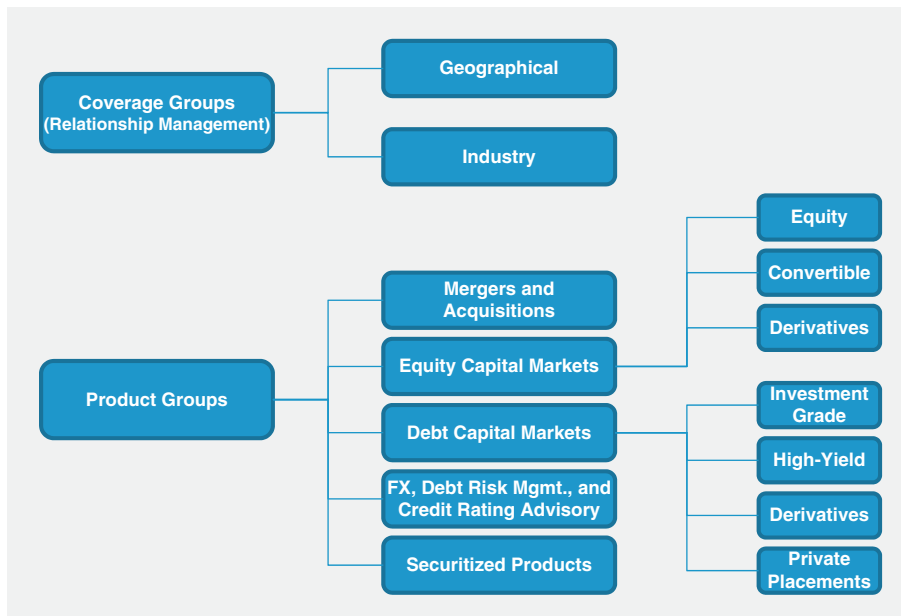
Coverage Groups
(Relationship Management)

Geographical

Industry

Product Groups

Mergers and Acquisitions

Equity Capital Markets

Debt Capital Markets

FX, Debt Risk Mgmt., and Credit Rating Advisory

Securitized Products

Equity

Convertible

Derivatives

Investment Grade

High-Yield

Derivatives

Private Placements